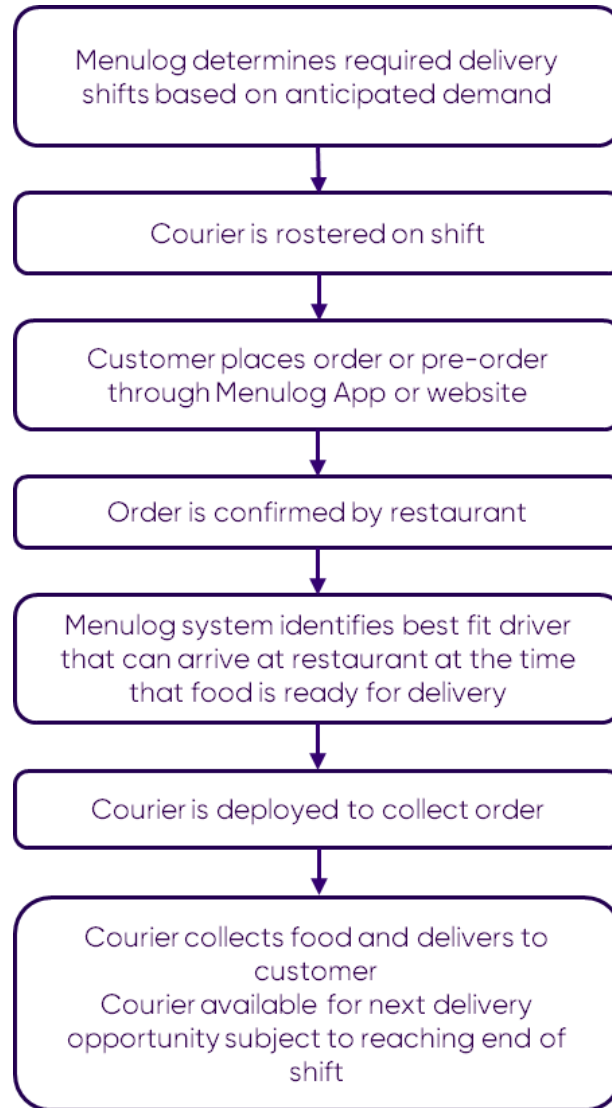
Menulog determines required delivery shifts based on anticipated demand

Courier is rostered on shift

Customer places order or pre-order through Menulog App or website

Order is confirmed by restaurant

Menulog system identifies best fit driver that can arrive at restaurant at the time that food is ready for delivery

Courier is deployed to collect order

Courier collects food and delivers to customer
Courier available for next delivery opportunity subject to reaching end of shift